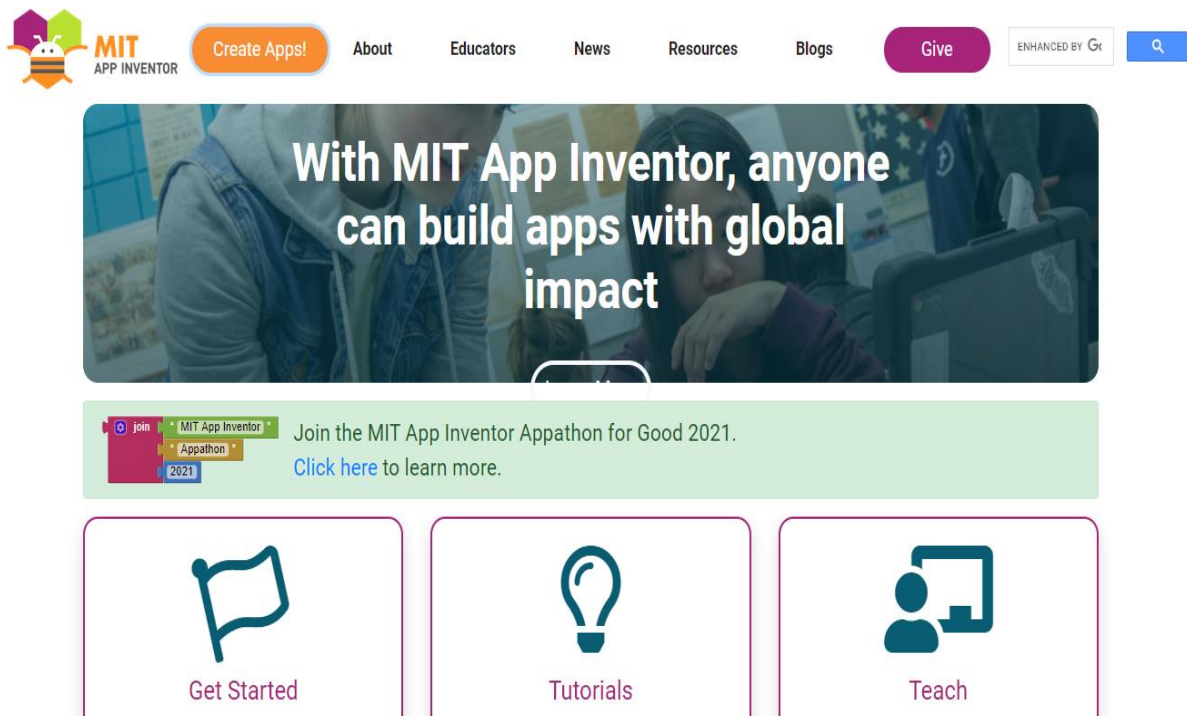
MIT APP INVENTOR

Create Apps! About Educators News Resources Blogs Give

ENHANCED BY G

With MIT App Inventor, anyone can build apps with global impact

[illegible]

join " MIT App Inventor " " Appathon " 2021

Join the MIT App Inventor Appathon for Good 2021.
Click here to learn more.

Get Started

Tutorials

Teach